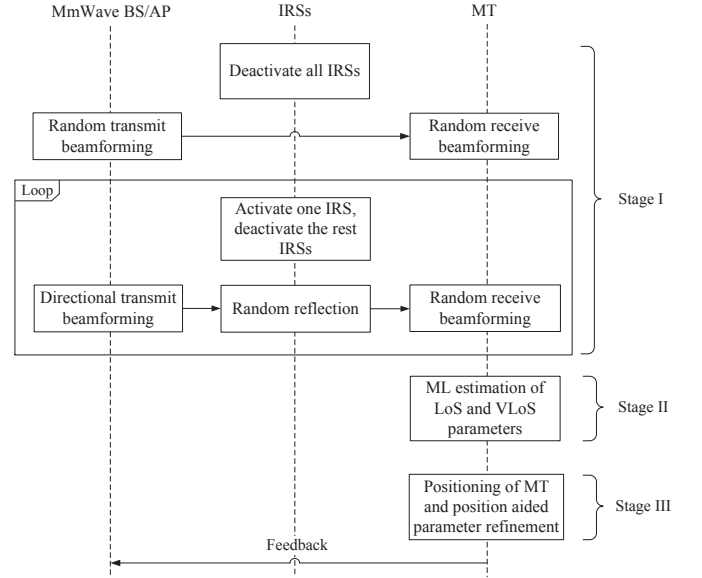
MmWave BS/AP

IRSs

MT

Deactivate all IRSs

Random transmit beamforming

Random receive beamforming

Loop

Activate one IRS, deactivate the rest IRSs

Directional transmit beamforming

Random reflection

Random receive beamforming

Stage I

ML estimation of LoS and VLoS parameters

Stage II

Positioning of MT and position aided parameter refinement

Stage III

Feedback